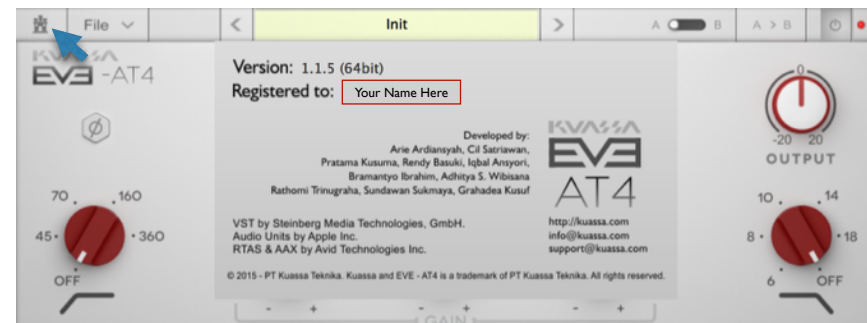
File

Init

A B

A > B

KVASSA
EVE -AT4

Version: 1.1.5 (64bit)
Registered to: Your Name Here

Developed by:
Arie Ardiansyah, Cil Satriawan,
Pratama Kusuma, Rendy Basuki, Iqbal Ansyori,
Bramantyo Ibrahim, Adhitya S. Wibisana
Rathomi Trinugraha, Sundawan Sukmaya, Grahadea Kusuf

KVASSA
EVE
AT4

VST by Steinberg Media Technologies, GmbH.
Audio Units by Apple Inc.
RTAS & AAX by Avid Technologies Inc.

http://kuassa.com
info@kuassa.com
support@kuassa.com

© 2015 - PT Kuassa Teknika. Kuassa and EVE - AT4 is a trademark of PT Kuassa Teknika. All rights reserved.

70
160
45
360
OFF

0
-20
20
OUTPUT

10
14
8
18
6
OFF

GAIN